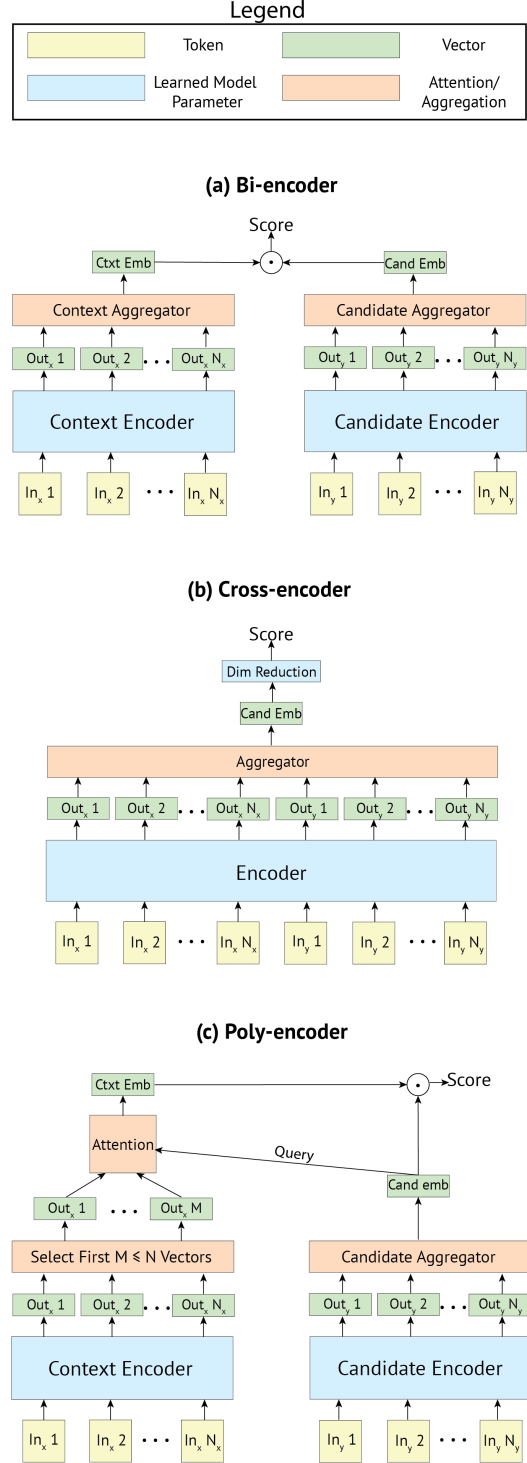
Legend

Token

Vector

Learned Model Parameter

Attention/ Aggregation

(a) Bi-encoder

Score

Ctxt Emb

Cand Emb

Context Aggregator

Candidate Aggregator

$Out_x$ 1 $Out_x$ 2 . . . $Out_x$ $N_x$

$Out_y$ 1 $Out_y$ 2 . . . $Out_y$ $N_y$

Context Encoder

Candidate Encoder

$In_x$ 1 $In_x$ 2 . . . $In_x$ $N_x$

$In_y$ 1 $In_y$ 2 . . . $In_y$ $N_y$

(b) Cross-encoder

Score

Dim Reduction

Cand Emb

Aggregator

$Out_x$ 1 $Out_x$ 2 . . . $Out_x$ $N_x$ $Out_y$ 1 $Out_y$ 2 . . . $Out_y$ $N_y$

Encoder

$In_x$ 1 $In_x$ 2 . . . $In_x$ $N_x$ $In_y$ 1 $In_y$ 2 . . . $In_y$ $N_y$

(c) Poly-encoder

Ctxt Emb

Score

Attention

Query

Cand emb

$Out_x$ 1 . . . $Out_x$ M

Select First M ⩽ N Vectors

Candidate Aggregator

$Out_x$ 1 $Out_x$ 2 . . . $Out_x$ $N_x$

$Out_y$ 1 $Out_y$ 2 . . . $Out_y$ $N_y$

Context Encoder

Candidate Encoder

$In_x$ 1 $In_x$ 2 . . . $In_x$ $N_x$

$In_y$ 1 $In_y$ 2 . . . $In_y$ $N_y$